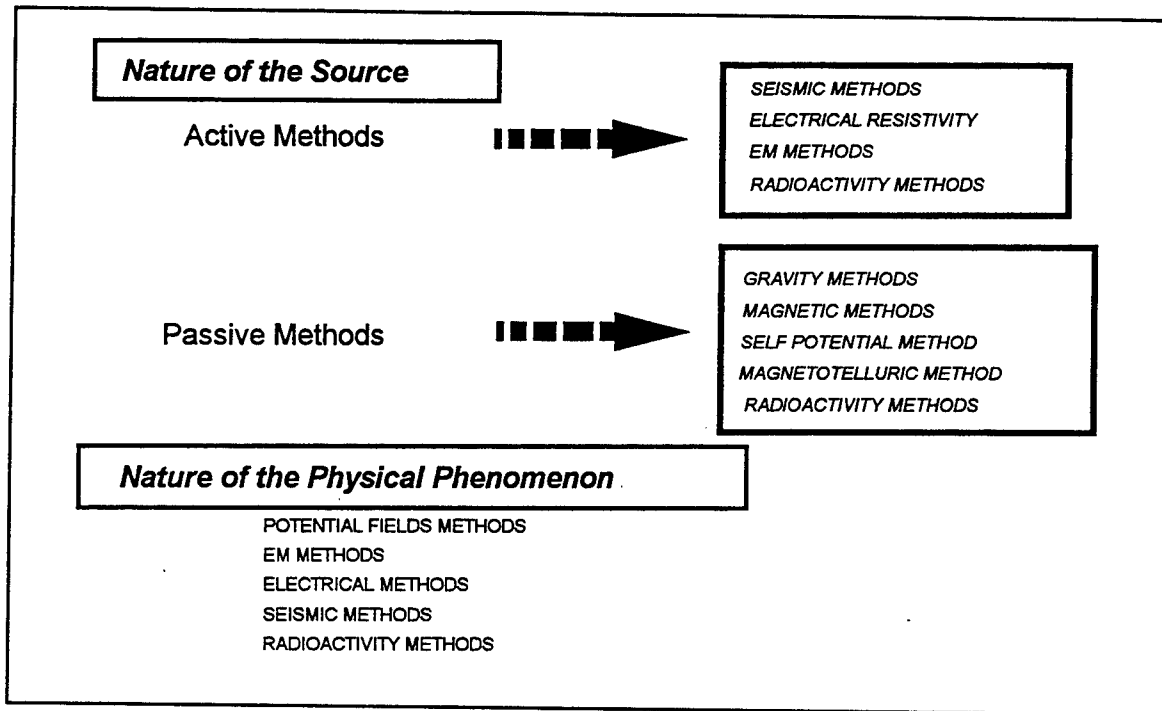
Nature of the Source

Active Methods

SEISMIC METHODS
ELECTRICAL RESISTIVITY
EM METHODS
RADIOACTIVITY METHODS

Passive Methods

GRAVITY METHODS
MAGNETIC METHODS
SELF POTENTIAL METHOD
MAGNETOTELLURIC METHOD
RADIOACTIVITY METHODS

Nature of the Physical Phenomenon

POTENTIAL FIELDS METHODS
EM METHODS
ELECTRICAL METHODS
SEISMIC METHODS
RADIOACTIVITY METHODS